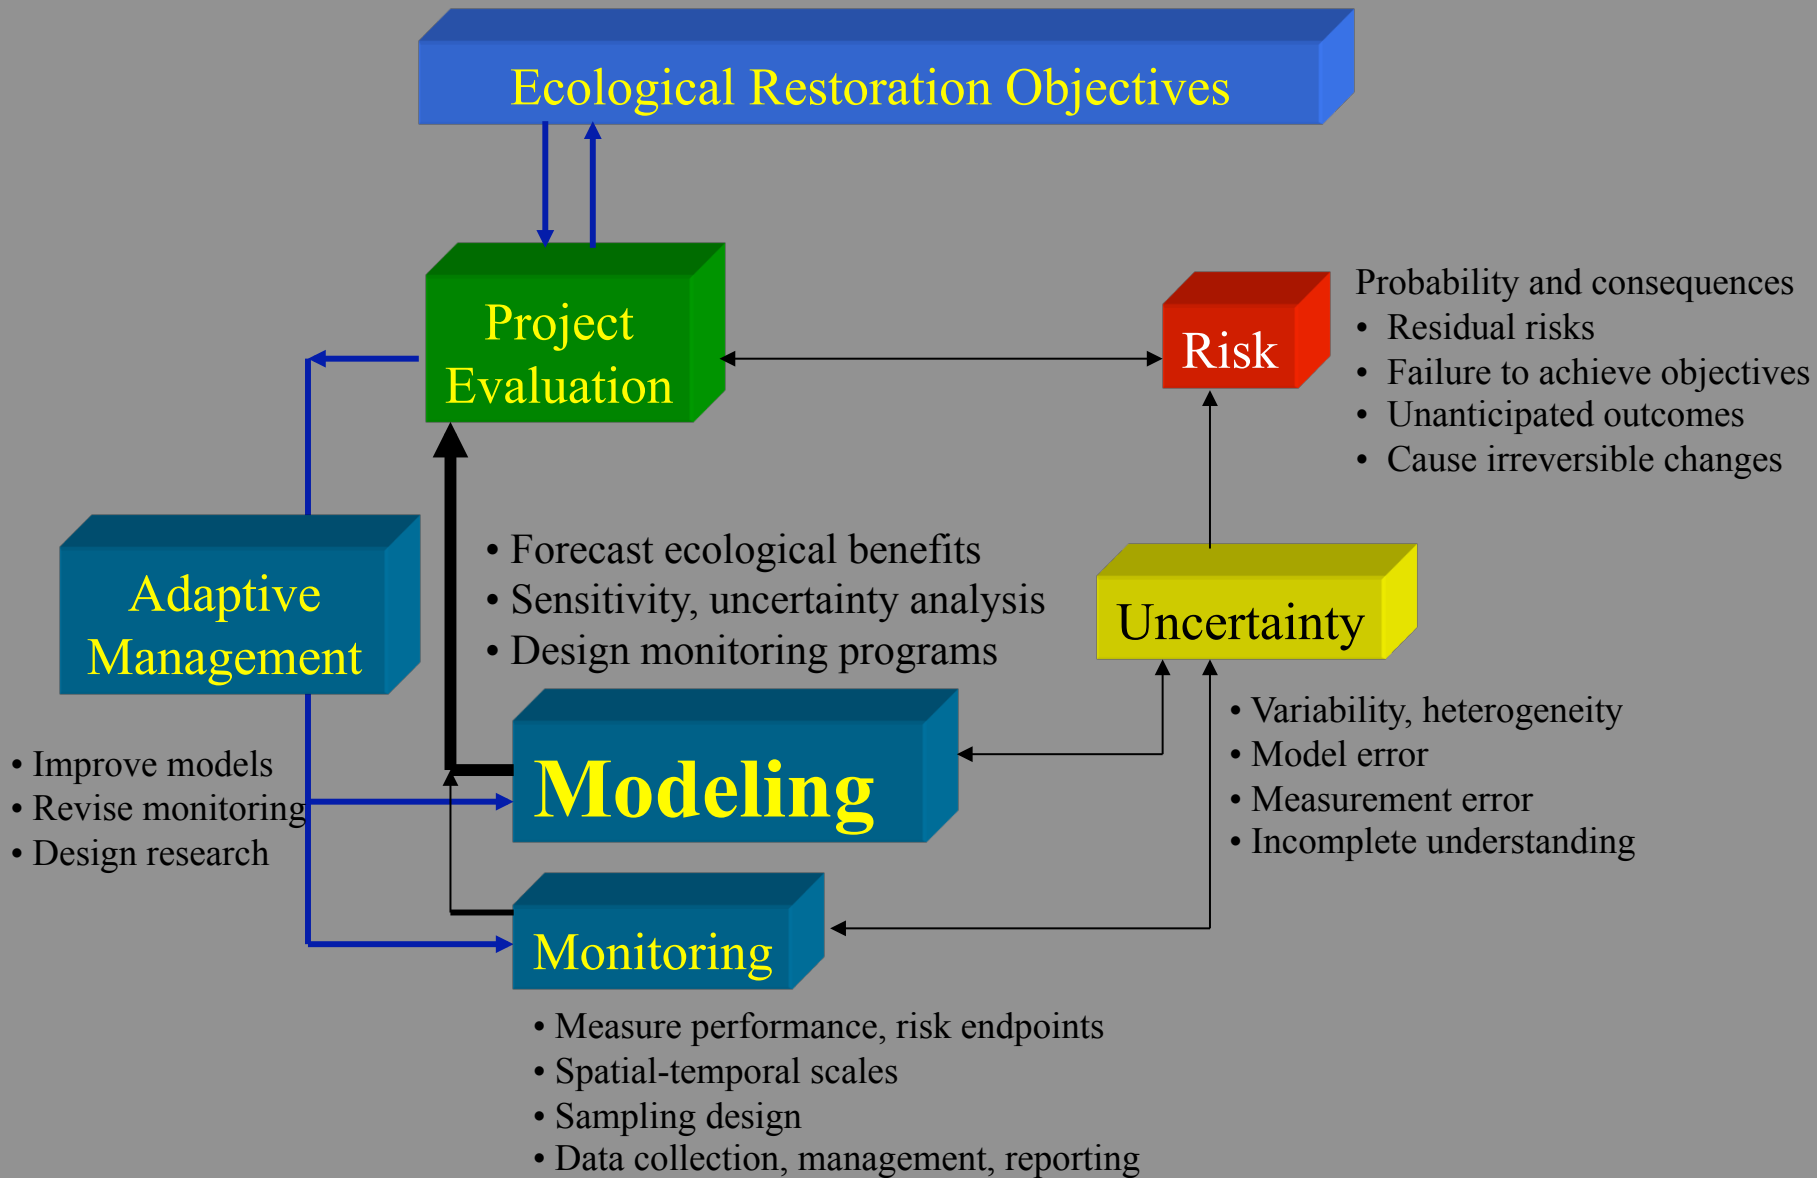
Ecological Restoration Objectives

Project Evaluation

Risk

Probability and consequences
• Residual risks
• Failure to achieve objectives
• Unanticipated outcomes
• Cause irreversible changes

Adaptive Management

• Forecast ecological benefits
• Sensitivity, uncertainty analysis
• Design monitoring programs

Uncertainty

• Variability, heterogeneity
• Model error
• Measurement error
• Incomplete understanding

• Improve models
• Revise monitoring
• Design research

Modeling

Monitoring

• Measure performance, risk endpoints
• Spatial-temporal scales
• Sampling design
• Data collection, management, reporting